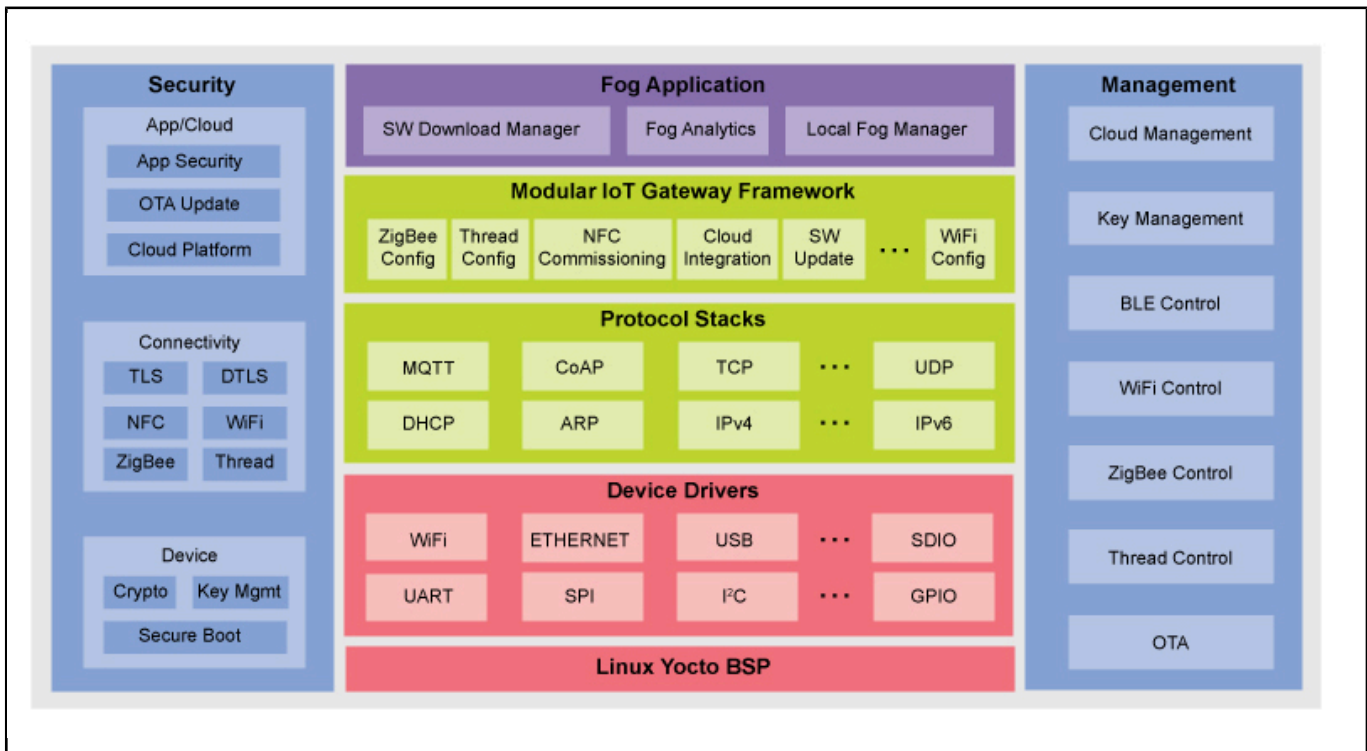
Security

App/Cloud

App Security

OTA Update

Cloud Platform

Connectivity

TLS DTLS

NFC WiFi

ZigBee Thread

Device

Crypto Key Mgmt

Secure Boot

Fog Application

SW Download Manager Fog Analytics Local Fog Manager

Modular IoT Gateway Framework

ZigBee Config Thread Config NFC Commissioning Cloud Integration SW Update ... WiFi Config

Protocol Stacks

MQTT CoAP TCP ... UDP

DHCP ARP IPv4 ... IPv6

Device Drivers

WiFi ETHERNET USB ... SDIO

UART SPI $I^2C$ ... GPIO

Linux Yocto BSP

Management

Cloud Management

Key Management

BLE Control

WiFi Control

ZigBee Control

Thread Control

OTA